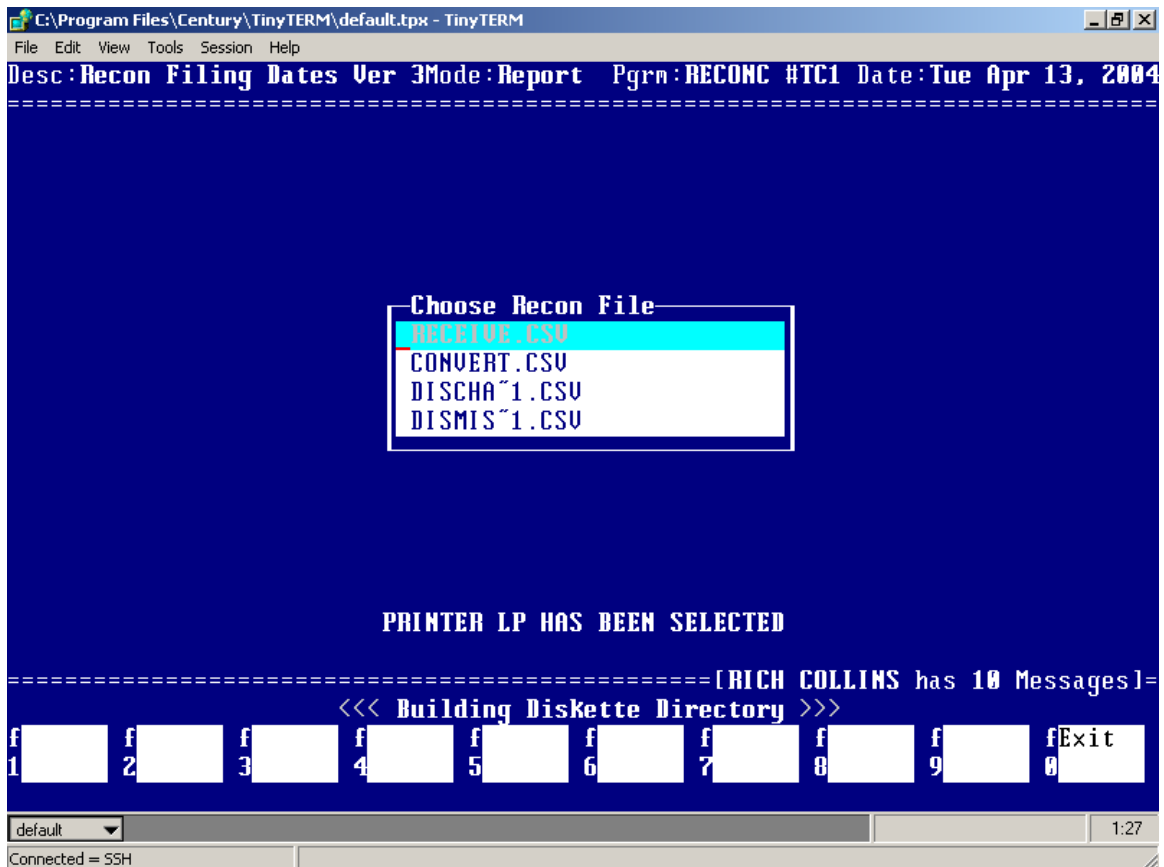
C:\Program Files\Century\TinyTERM\default.tpx - TinyTERM

File Edit View Tools Session Help

Desc:Recon Filing Dates Ver 3Mode:Report Pgrm:RECONC #TC1 Date:Tue Apr 13, 2004
================================================================================

Choose Recon File
RECEIVE.CSV
CONVERT.CSV
DISCHA~1.CSV
DISMIS~1.CSV

PRINTER LP HAS BEEN SELECTED

==============================================[RICH COLLINS has 10 Messages]=
<<< Building Diskette Directory >>>

f1 f2 f3 f4 f5 f6 f7 f8 f9 f0 Exit

default

1:27

Connected = SSH